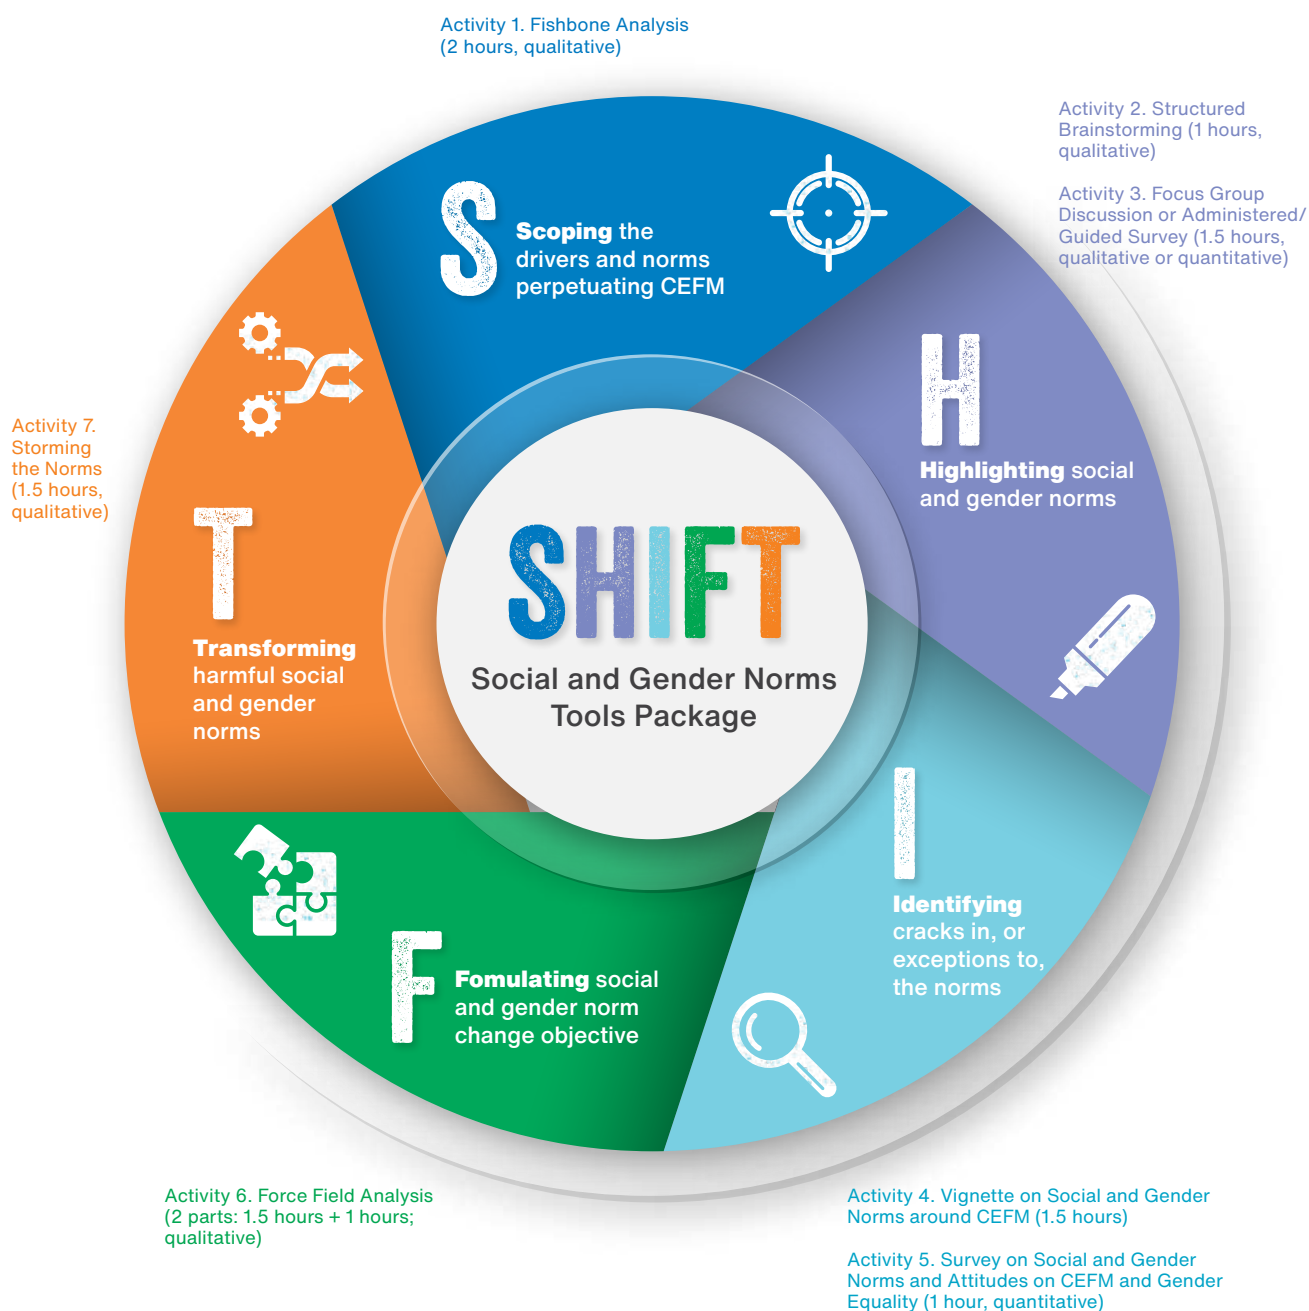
Activity 1. Fishbone Analysis
(2 hours, qualitative)

Activity 2. Structured Brainstorming (1 hours, qualitative)

Activity 3. Focus Group Discussion or Administered/ Guided Survey (1.5 hours, qualitative or quantitative)

S

Scoping the drivers and norms perpetuating CEFM

H

Highlighting social and gender norms

Activity 7. Storming the Norms (1.5 hours, qualitative)

T

Transforming harmful social and gender norms

SHIFT

Social and Gender Norms Tools Package

I

Identifying cracks in, or exceptions to, the norms

F

Fomulating social and gender norm change objective

Activity 6. Force Field Analysis (2 parts: 1.5 hours + 1 hours; qualitative)

Activity 4. Vignette on Social and Gender Norms around CEFM (1.5 hours)

Activity 5. Survey on Social and Gender Norms and Attitudes on CEFM and Gender Equality (1 hour, quantitative)